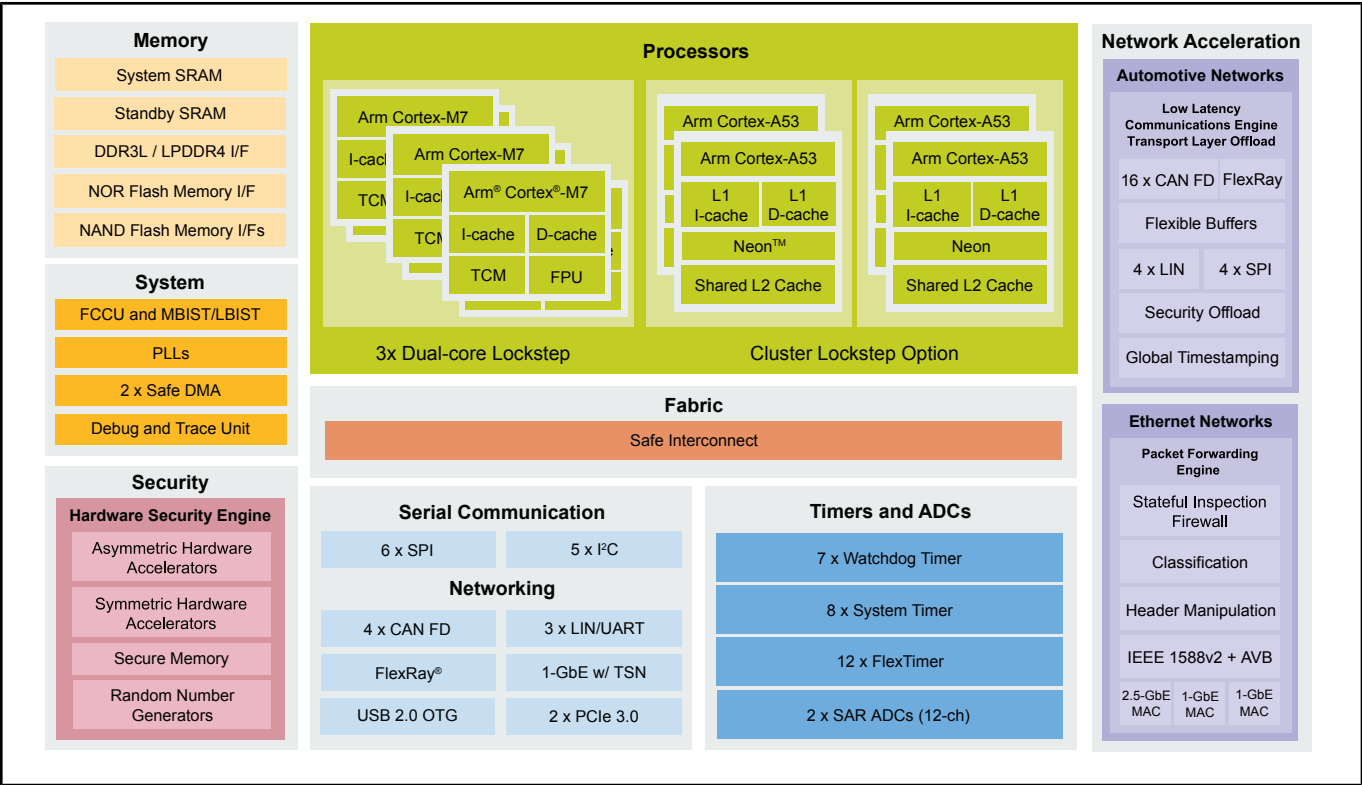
Memory
System SRAM
Standby SRAM
DDR3L / LPDDR4 I/F
NOR Flash Memory I/F
NAND Flash Memory I/Fs

System
FCCU and MBIST/LBIST
PLLs
2 x Safe DMA
Debug and Trace Unit

Security
Hardware Security Engine
Asymmetric Hardware Accelerators
Symmetric Hardware Accelerators
Secure Memory
Random Number Generators

Processors
Arm Cortex-M7
I-cache
TCM
Arm Cortex-M7
I-cache
TCM
Arm® Cortex®-M7
I-cache
D-cache
TCM
FPU
3x Dual-core Lockstep

Arm Cortex-A53
Arm Cortex-A53
L1 I-cache
L1 D-cache
Neon™
Shared L2 Cache

Arm Cortex-A53
Arm Cortex-A53
L1 I-cache
L1 D-cache
Neon
Shared L2 Cache
Cluster Lockstep Option

Fabric
Safe Interconnect

Serial Communication
6 x SPI
5 x I$^2$C
Networking
4 x CAN FD
3 x LIN/UART
FlexRay®
1-GbE w/ TSN
USB 2.0 OTG
2 x PCIe 3.0

Timers and ADCs
7 x Watchdog Timer
8 x System Timer
12 x FlexTimer
2 x SAR ADCs (12-ch)

Network Acceleration
Automotive Networks
Low Latency Communications Engine Transport Layer Offload
16 x CAN FD
FlexRay
Flexible Buffers
4 x LIN
4 x SPI
Security Offload
Global Timestamping

Ethernet Networks
Packet Forwarding Engine
Stateful Inspection Firewall
Classification
Header Manipulation
IEEE 1588v2 + AVB
2.5-GbE MAC
1-GbE MAC
1-GbE MAC